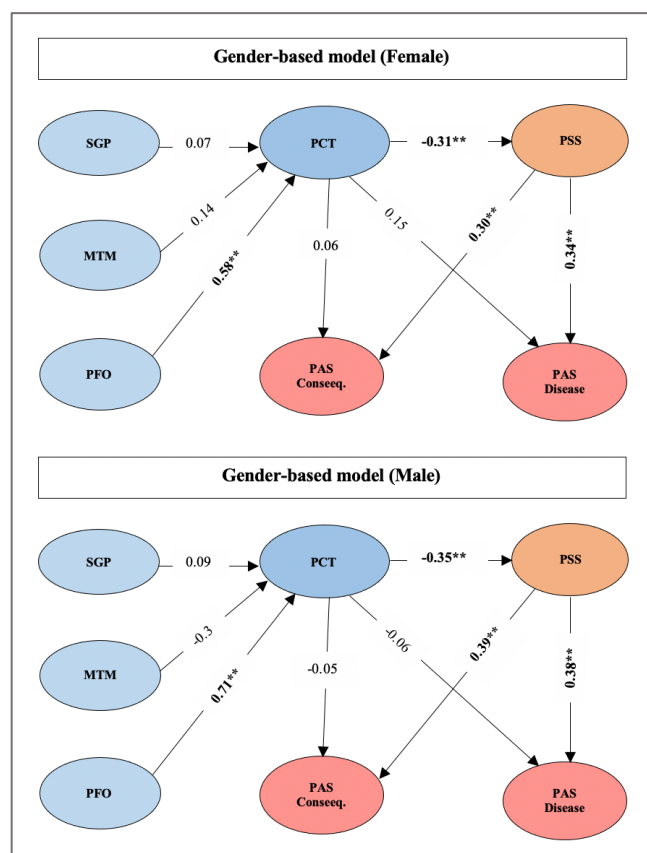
Gender-based model (Female)

SGP
0.07
PCT
-0.31**
PSS
MTM
0.14
0.06
0.15
0.30**
0.34**
PFO
0.58**
PAS Conseeq.
PAS Disease

Gender-based model (Male)

SGP
0.09
PCT
-0.35**
PSS
MTM
-0.3
-0.05
-0.06
0.39**
0.38**
PFO
0.71**
PAS Conseeq.
PAS Disease